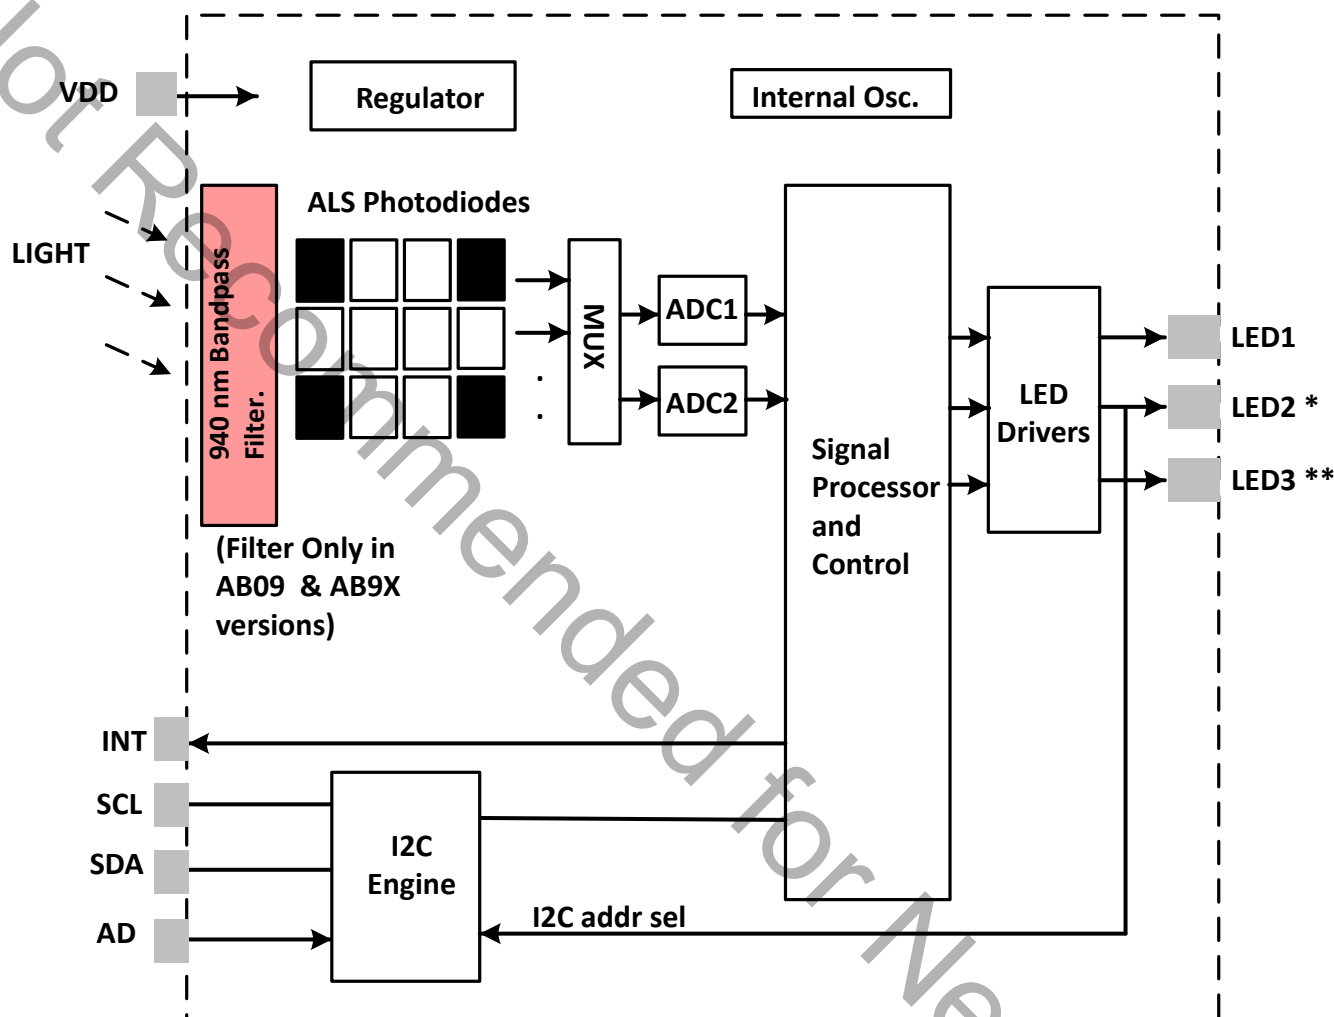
VDD

Regulator

Internal Osc.

ALS Photodiodes

LIGHT

940 nm Bandpass Filter.

MUX

ADC1

ADC2

Signal Processor and Control

LED Drivers

LED1

LED2 *

LED3 **

(Filter Only in AB09 & AB9X versions)

INT

SCL

SDA

AD

I2C Engine

I2C addr sel

lot Recommended for Ne